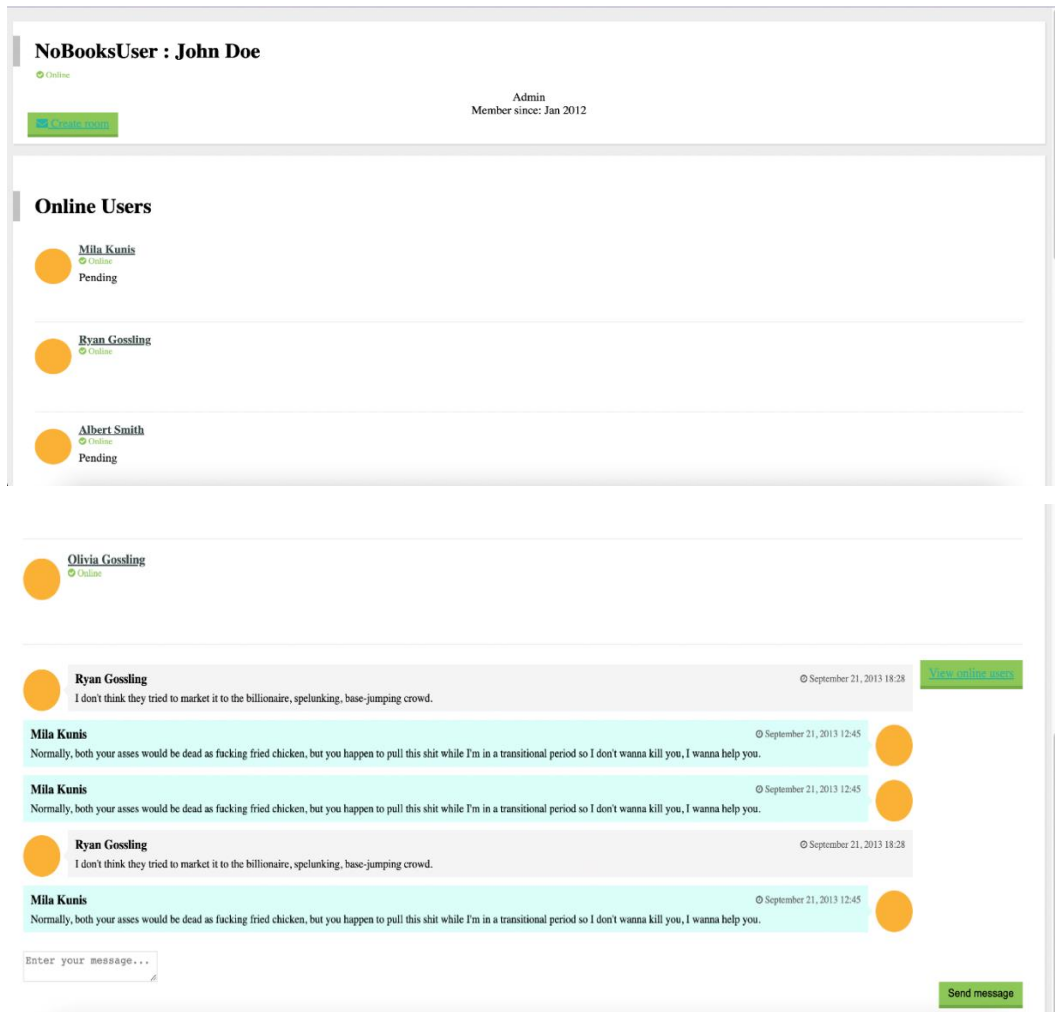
NoBooksUser : John Doe

Online

Admin
Member since: Jan 2012

Create room

Online Users

Mila Kunis
Online
Pending

Ryan Gossling
Online

Albert Smith
Online
Pending

Olivia Gossling
Online

Ryan Gossling
September 21, 2013 18:28
I don't think they tried to market it to the billionaire, spelunking, base-jumping crowd.

View online users

Mila Kunis
September 21, 2013 12:45
Normally, both your asses would be dead as fucking fried chicken, but you happen to pull this shit while I'm in a transitional period so I don't wanna kill you, I wanna help you.

Mila Kunis
September 21, 2013 12:45
Normally, both your asses would be dead as fucking fried chicken, but you happen to pull this shit while I'm in a transitional period so I don't wanna kill you, I wanna help you.

Ryan Gossling
September 21, 2013 18:28
I don't think they tried to market it to the billionaire, spelunking, base-jumping crowd.

Mila Kunis
September 21, 2013 12:45
Normally, both your asses would be dead as fucking fried chicken, but you happen to pull this shit while I'm in a transitional period so I don't wanna kill you, I wanna help you.

Enter your message...

Send message